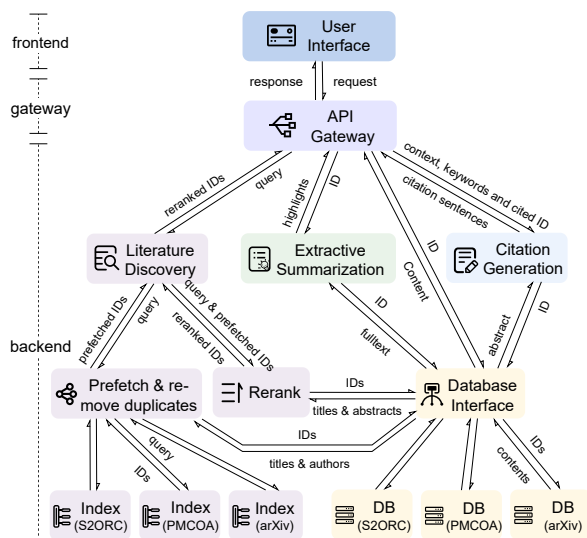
frontend

gateway

backend

User Interface

response

request

API Gateway

reranked IDs

query

highlights

ID

context, keywords and cited ID

citation sentences

Literature Discovery

Extractive Summarization

Citation Generation

ID

content

prefetched IDs

query

reranked IDs

query & prefetched IDs

ID

fulltext

abstract

ID

Prefetch & remove duplicates

Rerank

IDs

titles & abstracts

Database Interface

IDs

titles & authors

IDs

query

contents

IDs

Index (S2ORC)

Index (PMCOA)

Index (arXiv)

DB (S2ORC)

DB (PMCOA)

DB (arXiv)